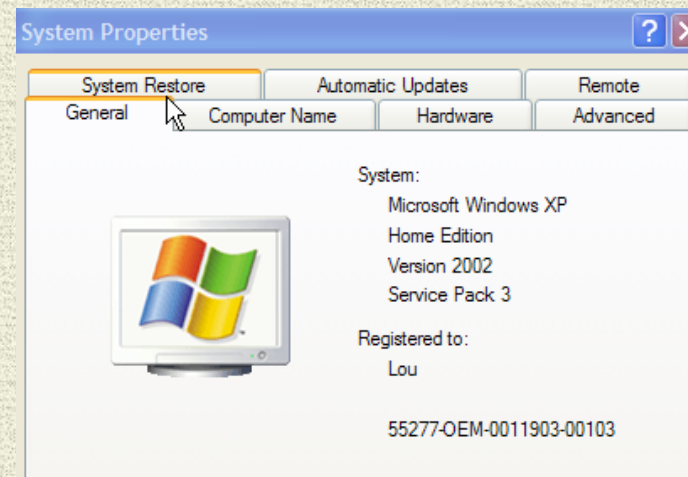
System Properties

?

System Restore | Automatic Updates | Remote

General | Computer Name | Hardware | Advanced

System:

Microsoft Windows XP

Home Edition

Version 2002

Service Pack 3

Registered to:

Lou

55277-OEM-0011903-00103